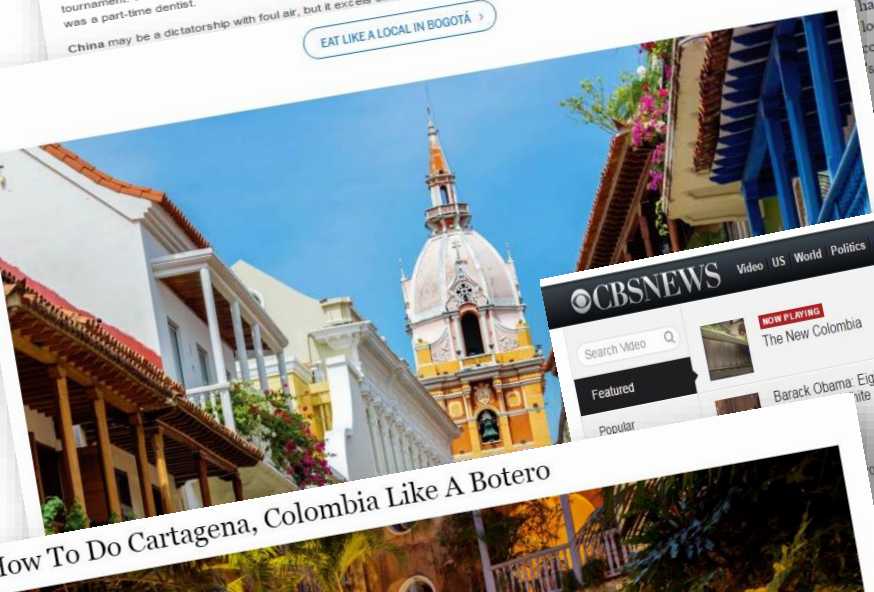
tournament. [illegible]
was a part-time dentist.

China may be a dictatorship with foul air, but it excels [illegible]

EAT LIKE A LOCAL IN BOGOTÁ ›

CBSNEWS Video US World Politics

Search Video

Featured

Popular

NOW PLAYING
The New Colombia

Barack Obama, Eig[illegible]

How To Do Cartagena, Colombia Like A Botero